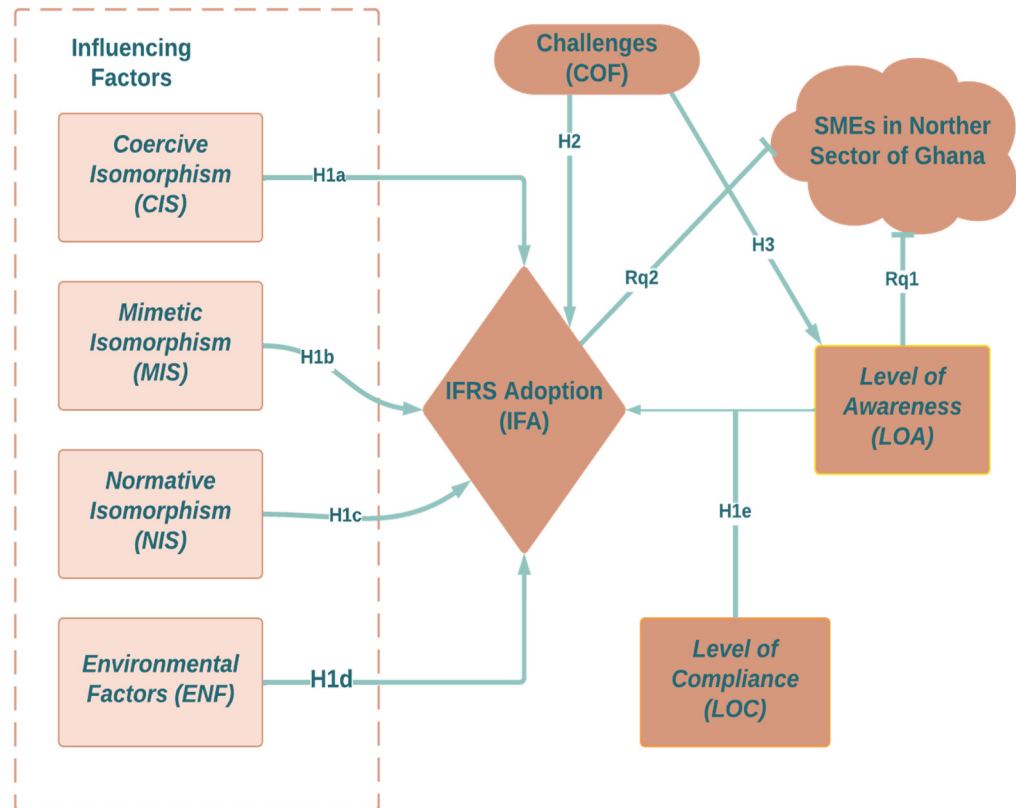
Influencing Factors

Coercive Isomorphism (CIS)

H1a

Mimetic Isomorphism (MIS)

H1b

Normative Isomorphism (NIS)

H1c

Environmental Factors (ENF)

H1d

Challenges (COF)

H2

IFRS Adoption (IFA)

Rq2

H3

SMEs in Norther Sector of Ghana

Rq1

Level of Awareness (LOA)

H1e

Level of Compliance (LOC)